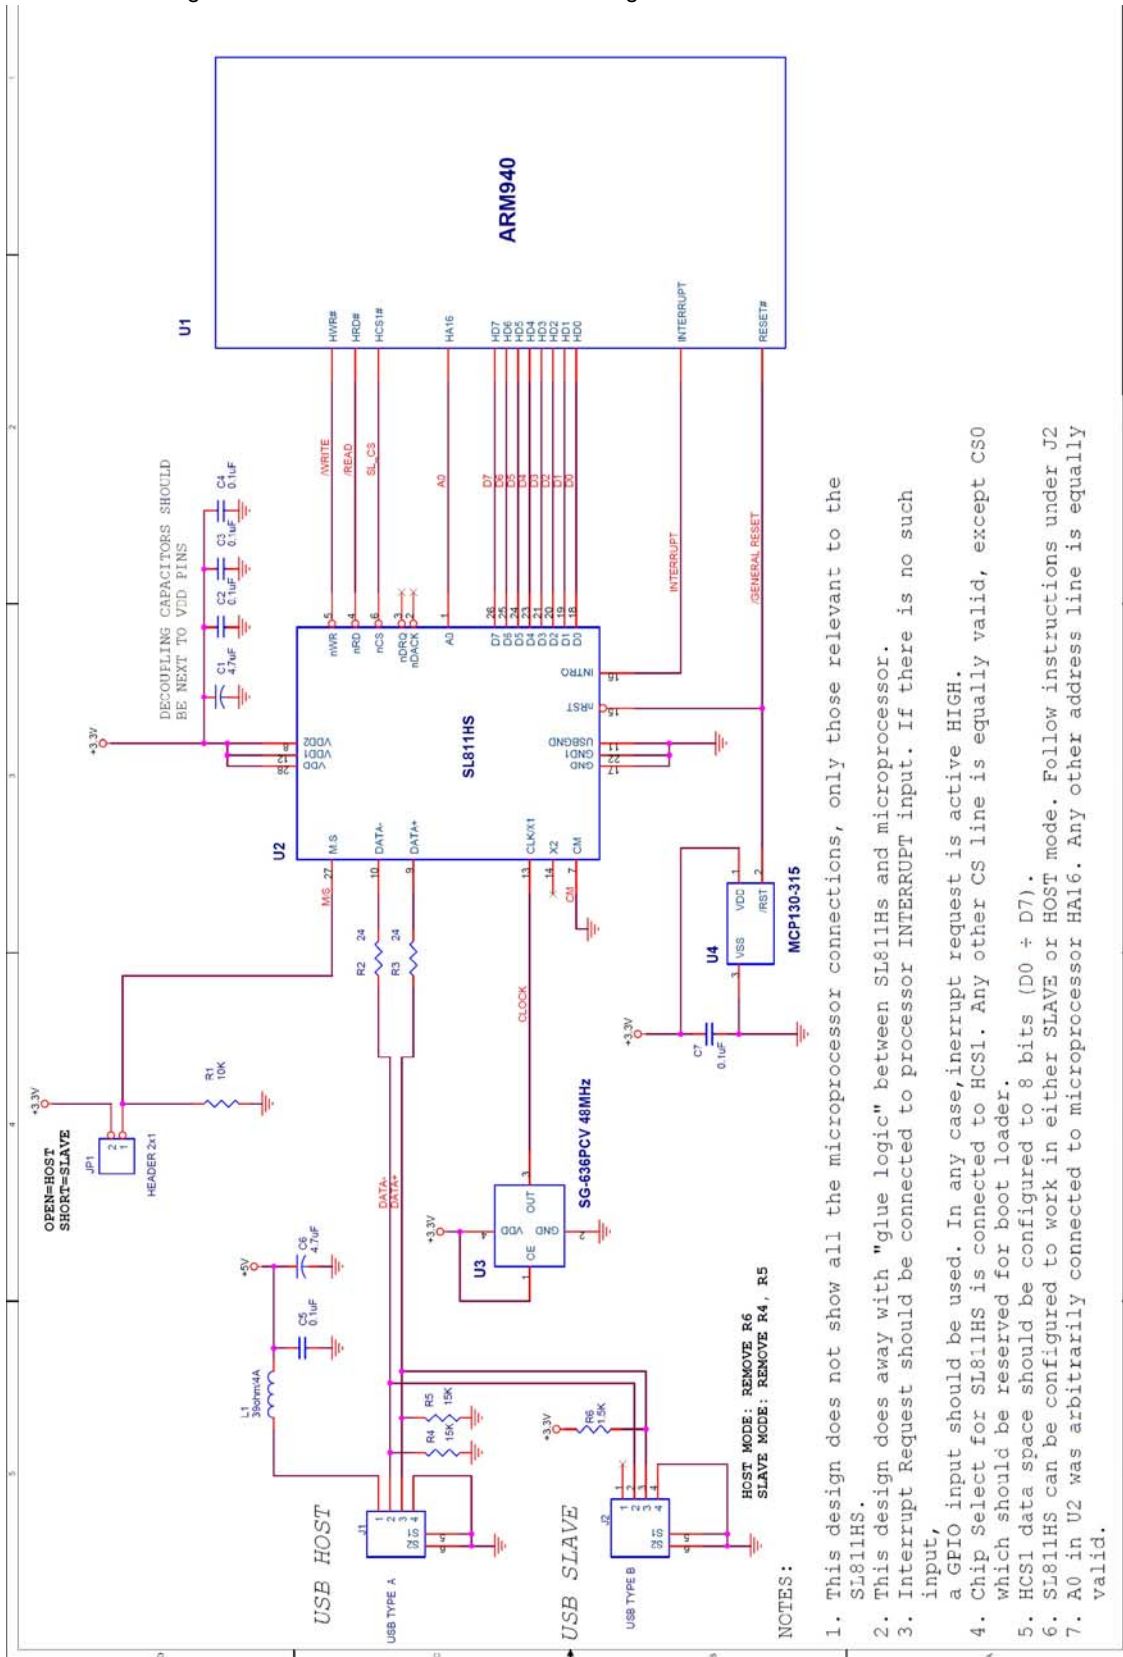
U1

ARM940

HWR#
HRD#
HCS1#
HA16
HD7
HD6
HD5
HD4
HD3
HD2
HD1
HD0
INTERRUPT
RESET#

/WRITE
/READ
SL_CS
A0
D7
D6
D5
D4
D3
D2
D1
D0
INTERRUPT
/GENERAL RESET

DECOUPLING CAPACITORS SHOULD BE NEXT TO VDD PINS

C4 0.1uF
C3 0.1uF
C2 0.1uF
C1 4.7uF

+3.3V

U2

SL811HS

nWR 5
nRD 4
nCS 6
nDRQ 3
nDACK 2
A0 1
D7 26
D6 25
D5 24
D4 23
D3 22
D2 21
D1 20
D0 19
18
INTRQ 16
nRST 15
USBGND 12
GND1 11
GND 17
VDD2
VDD1
VDD 28
M/S 27
DATA- 10
DATA+ 9
CLK/X1 13
X2 14
CM 7

M/S
CM

R2 24
R3 24

CLOCK

U4
VSS
VDD
/RST
MCP130-315

+3.3V
C7 0.1uF

OPEN=HOST
SHORT=SLAVE

+3.3V
JP1
HEADER 2x1
R1 10K

DATA-
DATA+

+3.3V
U3
VDD
OUT
GND
CE
SG-636PCV 48MHz

+5V
C6 4.7uF
C5 0.1uF
L1 39ohm/4A

R5 15K
R4 15K
+3.3V
R6 1.5K

HOST MODE: REMOVE R6
SLAVE MODE: REMOVE R4, R5

USB HOST
J1
USB TYPE A

USB SLAVE
J2
USB TYPE B

NOTES:

1. This design does not show all the microprocessor connections, only those relevant to the SL811HS.
2. This design does away with "glue logic" between SL811Hs and microprocessor.
3. Interrupt Request should be connected to processor INTERRUPT input. If there is no such input, a GPIO input should be used. In any case,inerrupt request is active HIGH.
4. Chip Select for SL811HS is connected to HCS1. Any other CS line is equally valid, except CS0 which should be reserved for boot loader.
5. HCS1 data space should be configured to 8 bits (D0 ÷ D7).
6. SL811HS can be configured to work in either SLAVE or HOST mode. Follow instructions under J2
7. A0 in U2 was arbitrarily connected to microprocessor HA16. Any other address line is equally valid.